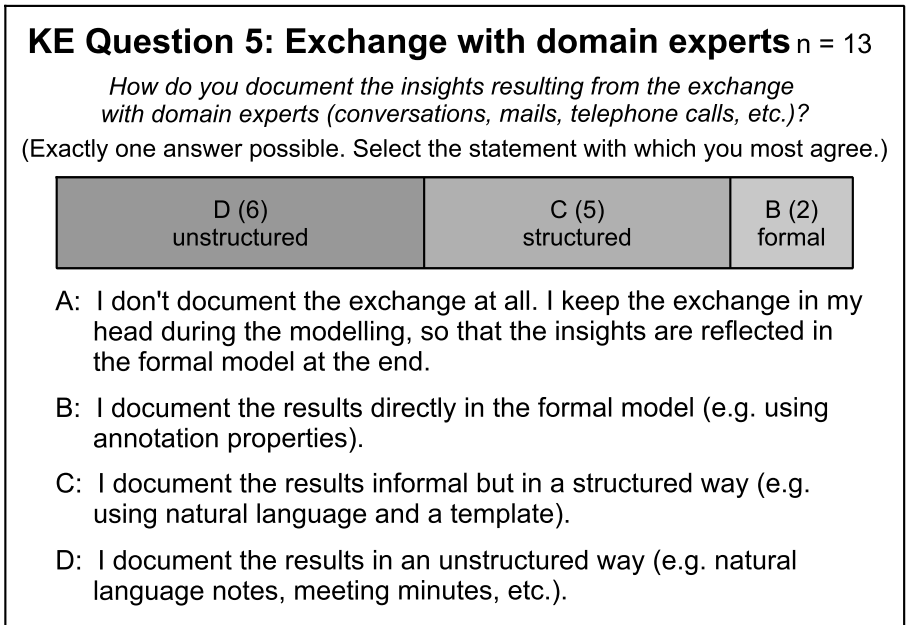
KE Question 5: Exchange with domain experts n = 13

How do you document the insights resulting from the exchange with domain experts (conversations, mails, telephone calls, etc.)?

(Exactly one answer possible. Select the statement with which you most agree.)

| D (6) unstructured | C (5) structured | B (2) formal |
|---|---|---|

A: I don't document the exchange at all. I keep the exchange in my head during the modelling, so that the insights are reflected in the formal model at the end.

B: I document the results directly in the formal model (e.g. using annotation properties).

C: I document the results informal but in a structured way (e.g. using natural language and a template).

D: I document the results in an unstructured way (e.g. natural language notes, meeting minutes, etc.).